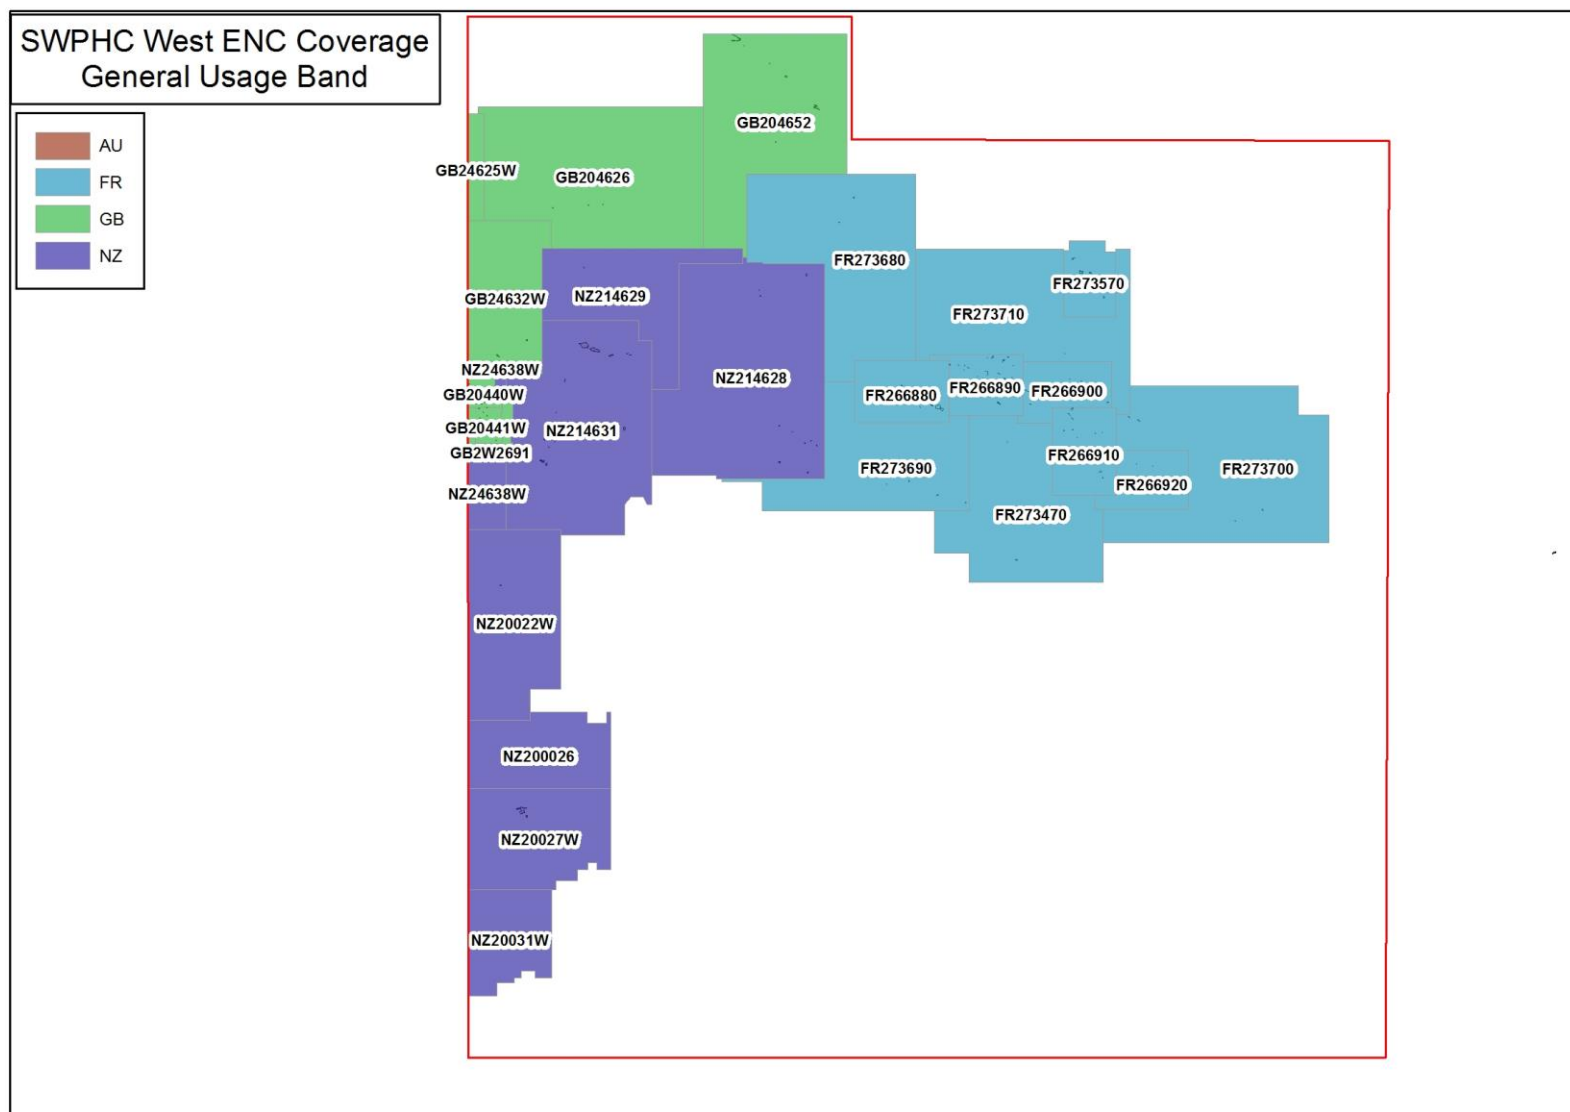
SWPHC West ENC Coverage
General Usage Band

AU
FR
GB
NZ

GB204652
GB24625W
GB204626
FR273680
FR273570
GB24632W
NZ214629
FR273710
NZ24638W
NZ214628
GB20440W
FR266880
FR266890
FR266900
GB20441W
NZ214631
GB2W2691
FR266910
FR273690
FR273700
NZ24638W
FR266920
FR273470
NZ20022W
NZ200026
NZ20027W
NZ20031W